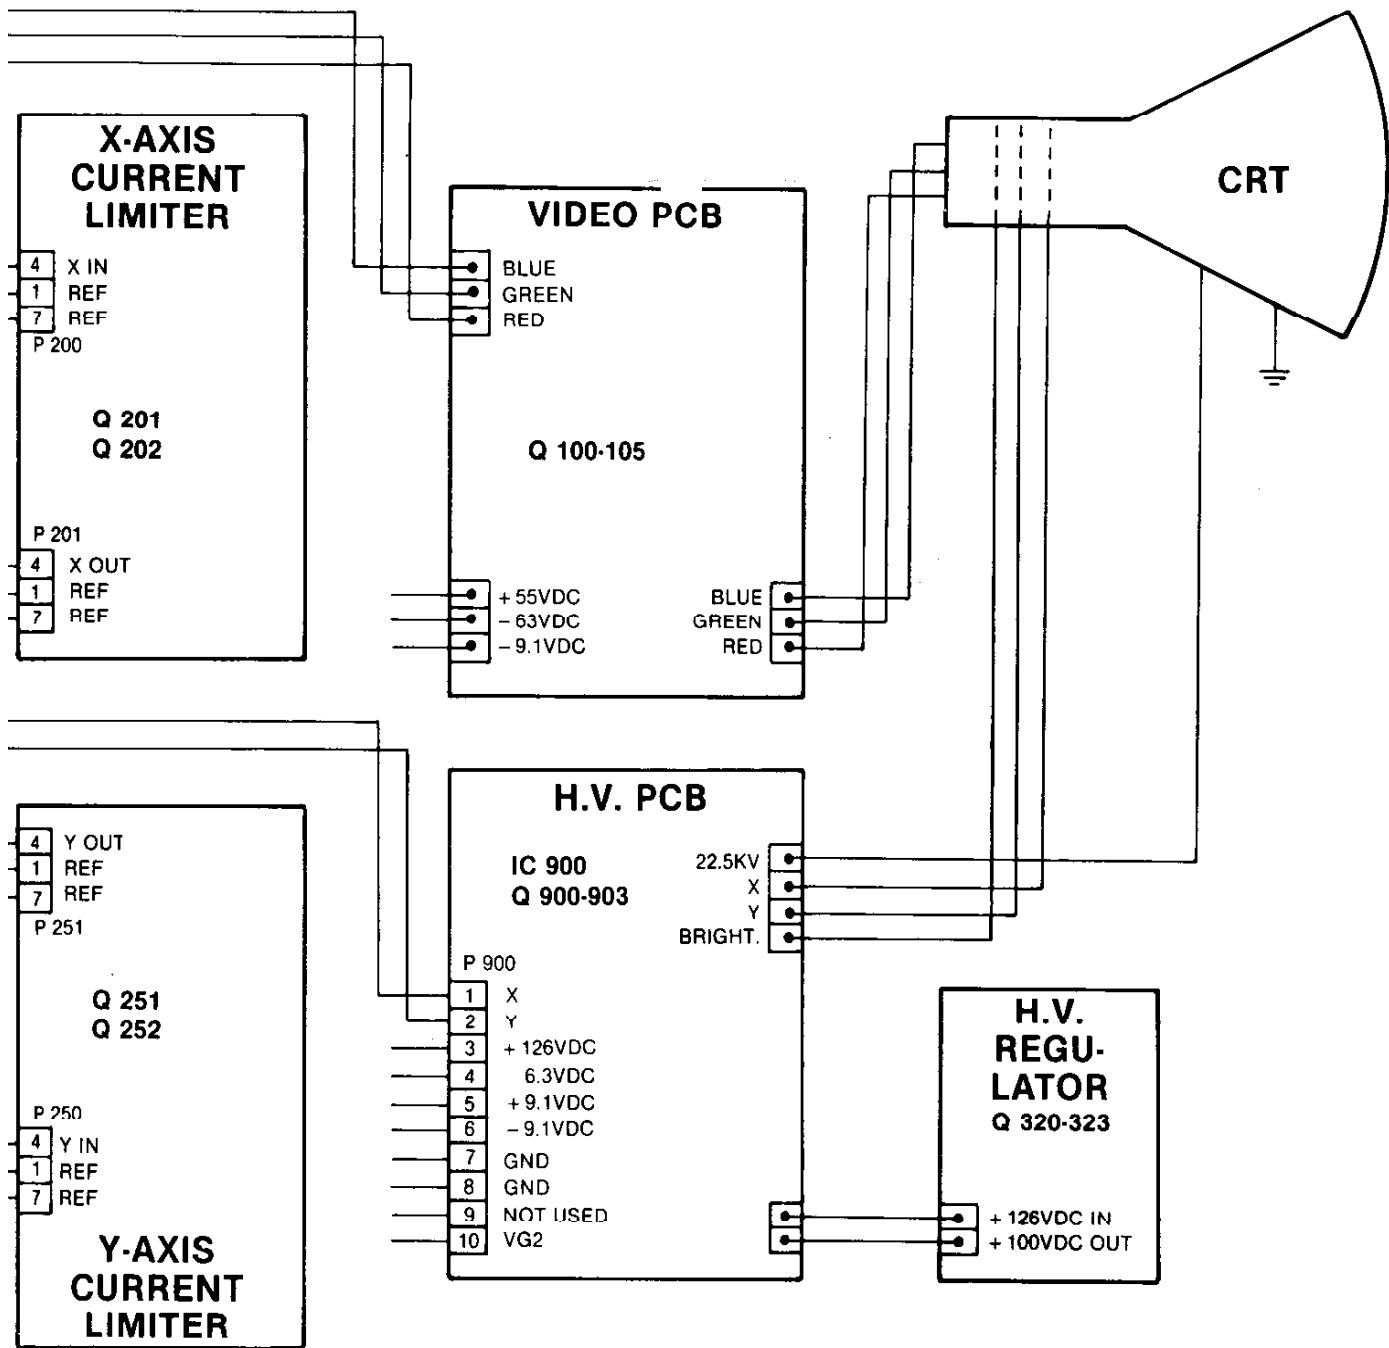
X-AXIS CURRENT LIMITER

4 X IN
1 REF
7 REF
P 200

Q 201
Q 202

P 201
4 X OUT
1 REF
7 REF

VIDEO PCB

BLUE
GREEN
RED

Q 100-105

+ 55VDC
− 63VDC
− 9.1VDC

BLUE
GREEN
RED

CRT

H.V. PCB

IC 900
Q 900-903

22.5KV
X
Y
BRIGHT.

P 900
1 X
2 Y
3 + 126VDC
4 6.3VDC
5 + 9.1VDC
6 − 9.1VDC
7 GND
8 GND
9 NOT USED
10 VG2

4 Y OUT
1 REF
7 REF
P 251

Q 251
Q 252

P 250
4 Y IN
1 REF
7 REF

Y-AXIS CURRENT LIMITER

H.V. REGU-LATOR
Q 320-323

+ 126VDC IN
+ 100VDC OUT